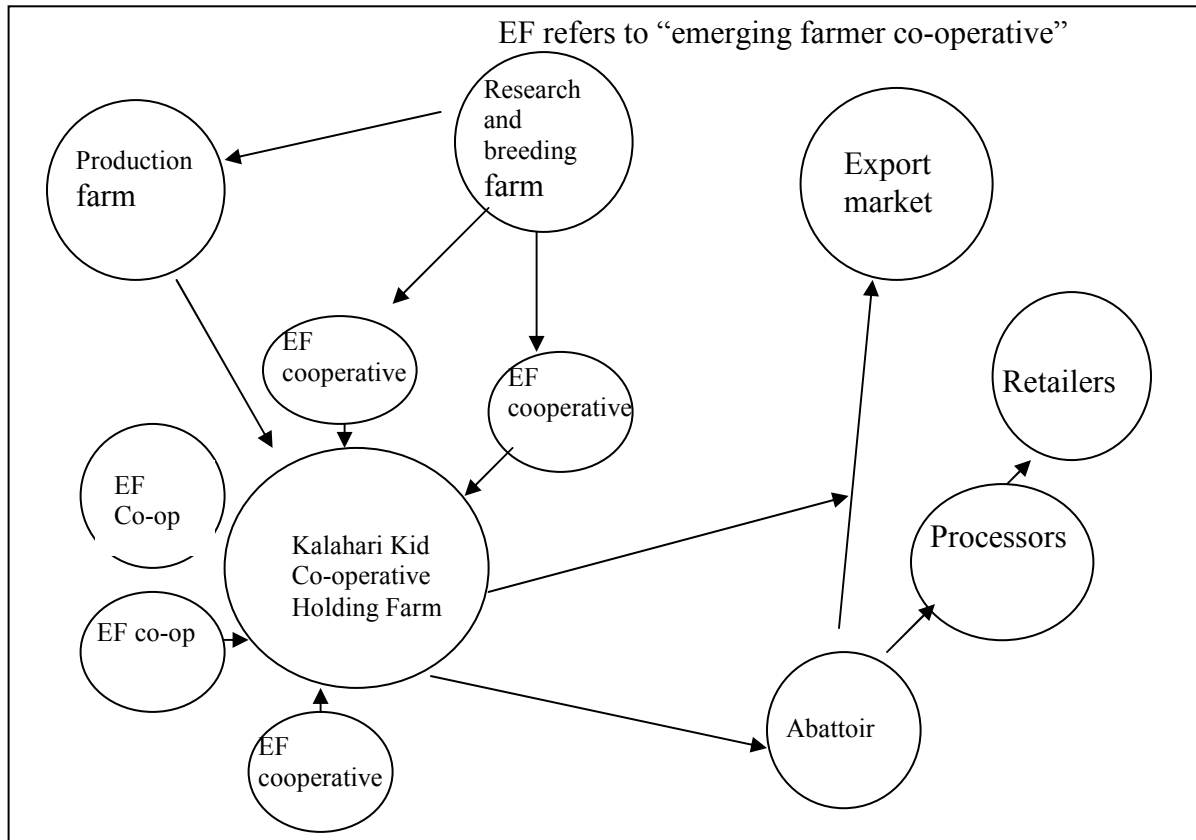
EF refers to “emerging farmer co-operative”

Research and breeding farm

Production farm

Export market

EF cooperative

EF cooperative

Retailers

EF Co-op

Kalahari Kid Co-operative Holding Farm

Processors

EF co-op

Abattoir

EF cooperative